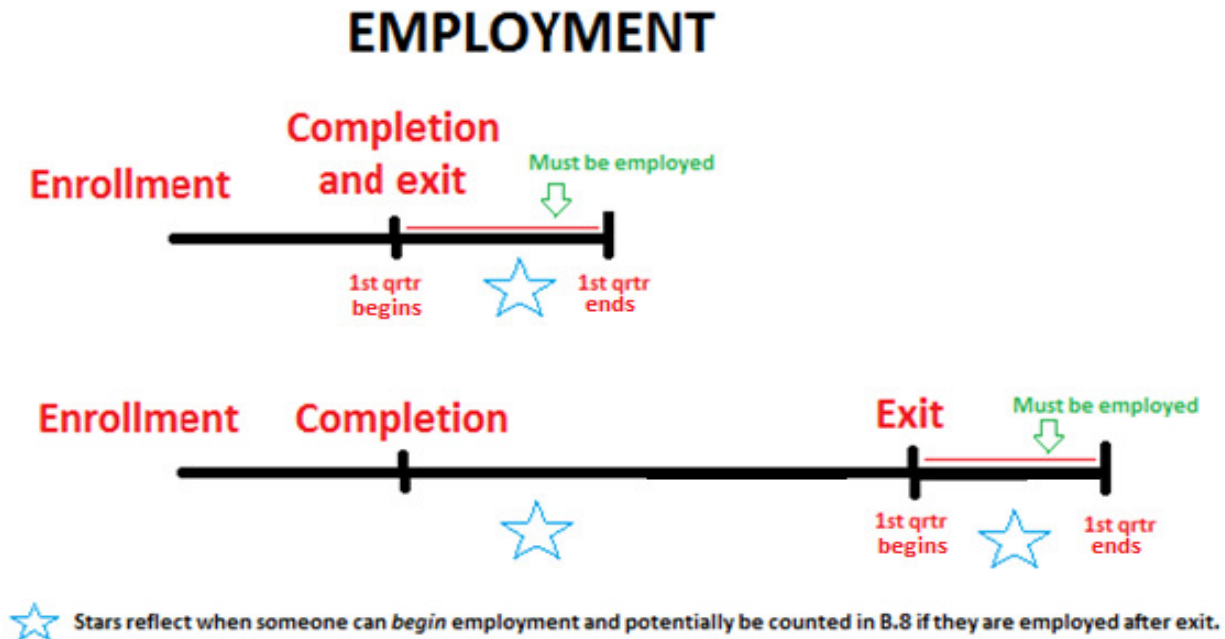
EMPLOYMENT

Enrollment

Completion and exit

Must be employed

1st qrtr begins

1st qrtr ends

Enrollment

Completion

Exit

Must be employed

1st qrtr begins

1st qrtr ends

Stars reflect when someone can begin employment and potentially be counted in B.8 if they are employed after exit.